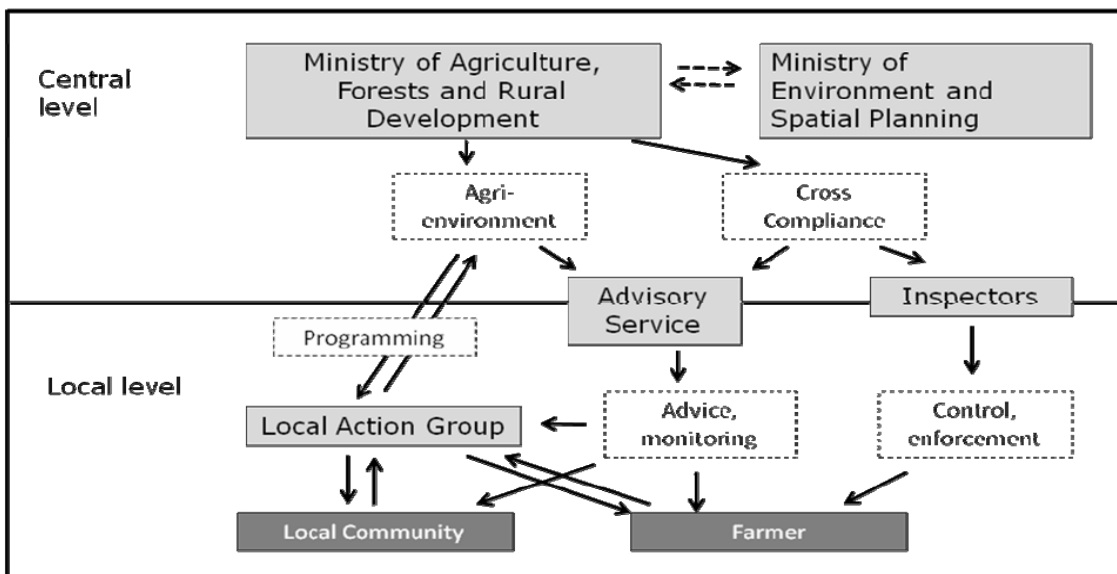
Central level

Ministry of Agriculture, Forests and Rural Development

Ministry of Environment and Spatial Planning

Agri-environment

Cross Compliance

Advisory Service

Inspectors

Programming

Local level

Local Action Group

Advice, monitoring

Control, enforcement

Local Community

Farmer